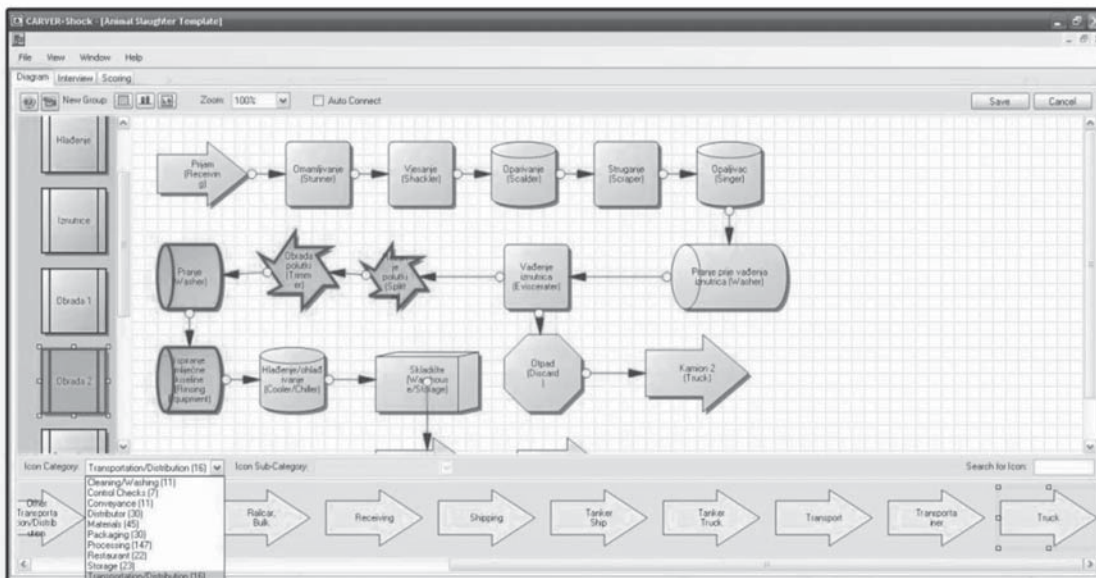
CARVER-Shock - [Animal Slaughter Template]

File View Window Help

Diagram Interview Scoring

New Group Zoom: 100% Auto Connect

Save Cancel

Hlađenje

Iznutrice

Obrada 1

Obrada 2

Prijem (Receivin g)

Omamljivanje (Stunner)

Vješanje (Shackler)

Opaivanje (Scalder)

Struganje (Scraper)

Opaljivac (Singer)

Pranje prije vađenja iznutrica (Washer)

Vađenje iznutrica (Eviscerator)

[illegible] je polutki (Split)

Obrada polutki (Trimm er)

Pranje (Washer)

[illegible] ispiranje mliječne koželine (Rinsing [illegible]quipment)

Hlađenje/ohlađ enje (Cooler/Chiller)

Skladište (Warehous e/Storage)

Otpad (Discard )

Kamion 2 (Truck)

Icon Category: Transportation/Distribution (16)

Icon Sub-Category:

Search for Icon:

Cleaning/Washing (11)
Control Checks (7)
Conveyance (11)
Distributor (30)
Materials (45)
Packaging (30)
Processing (147)
Restaurant (22)
Storage (23)
Transportation/Distribution (16)

Other Transporta tion/Distrib ution

Railcar, Bulk

Receiving

Shipping

Tanker Ship

Tanker Truck

Transport

Transporta iner

Truck